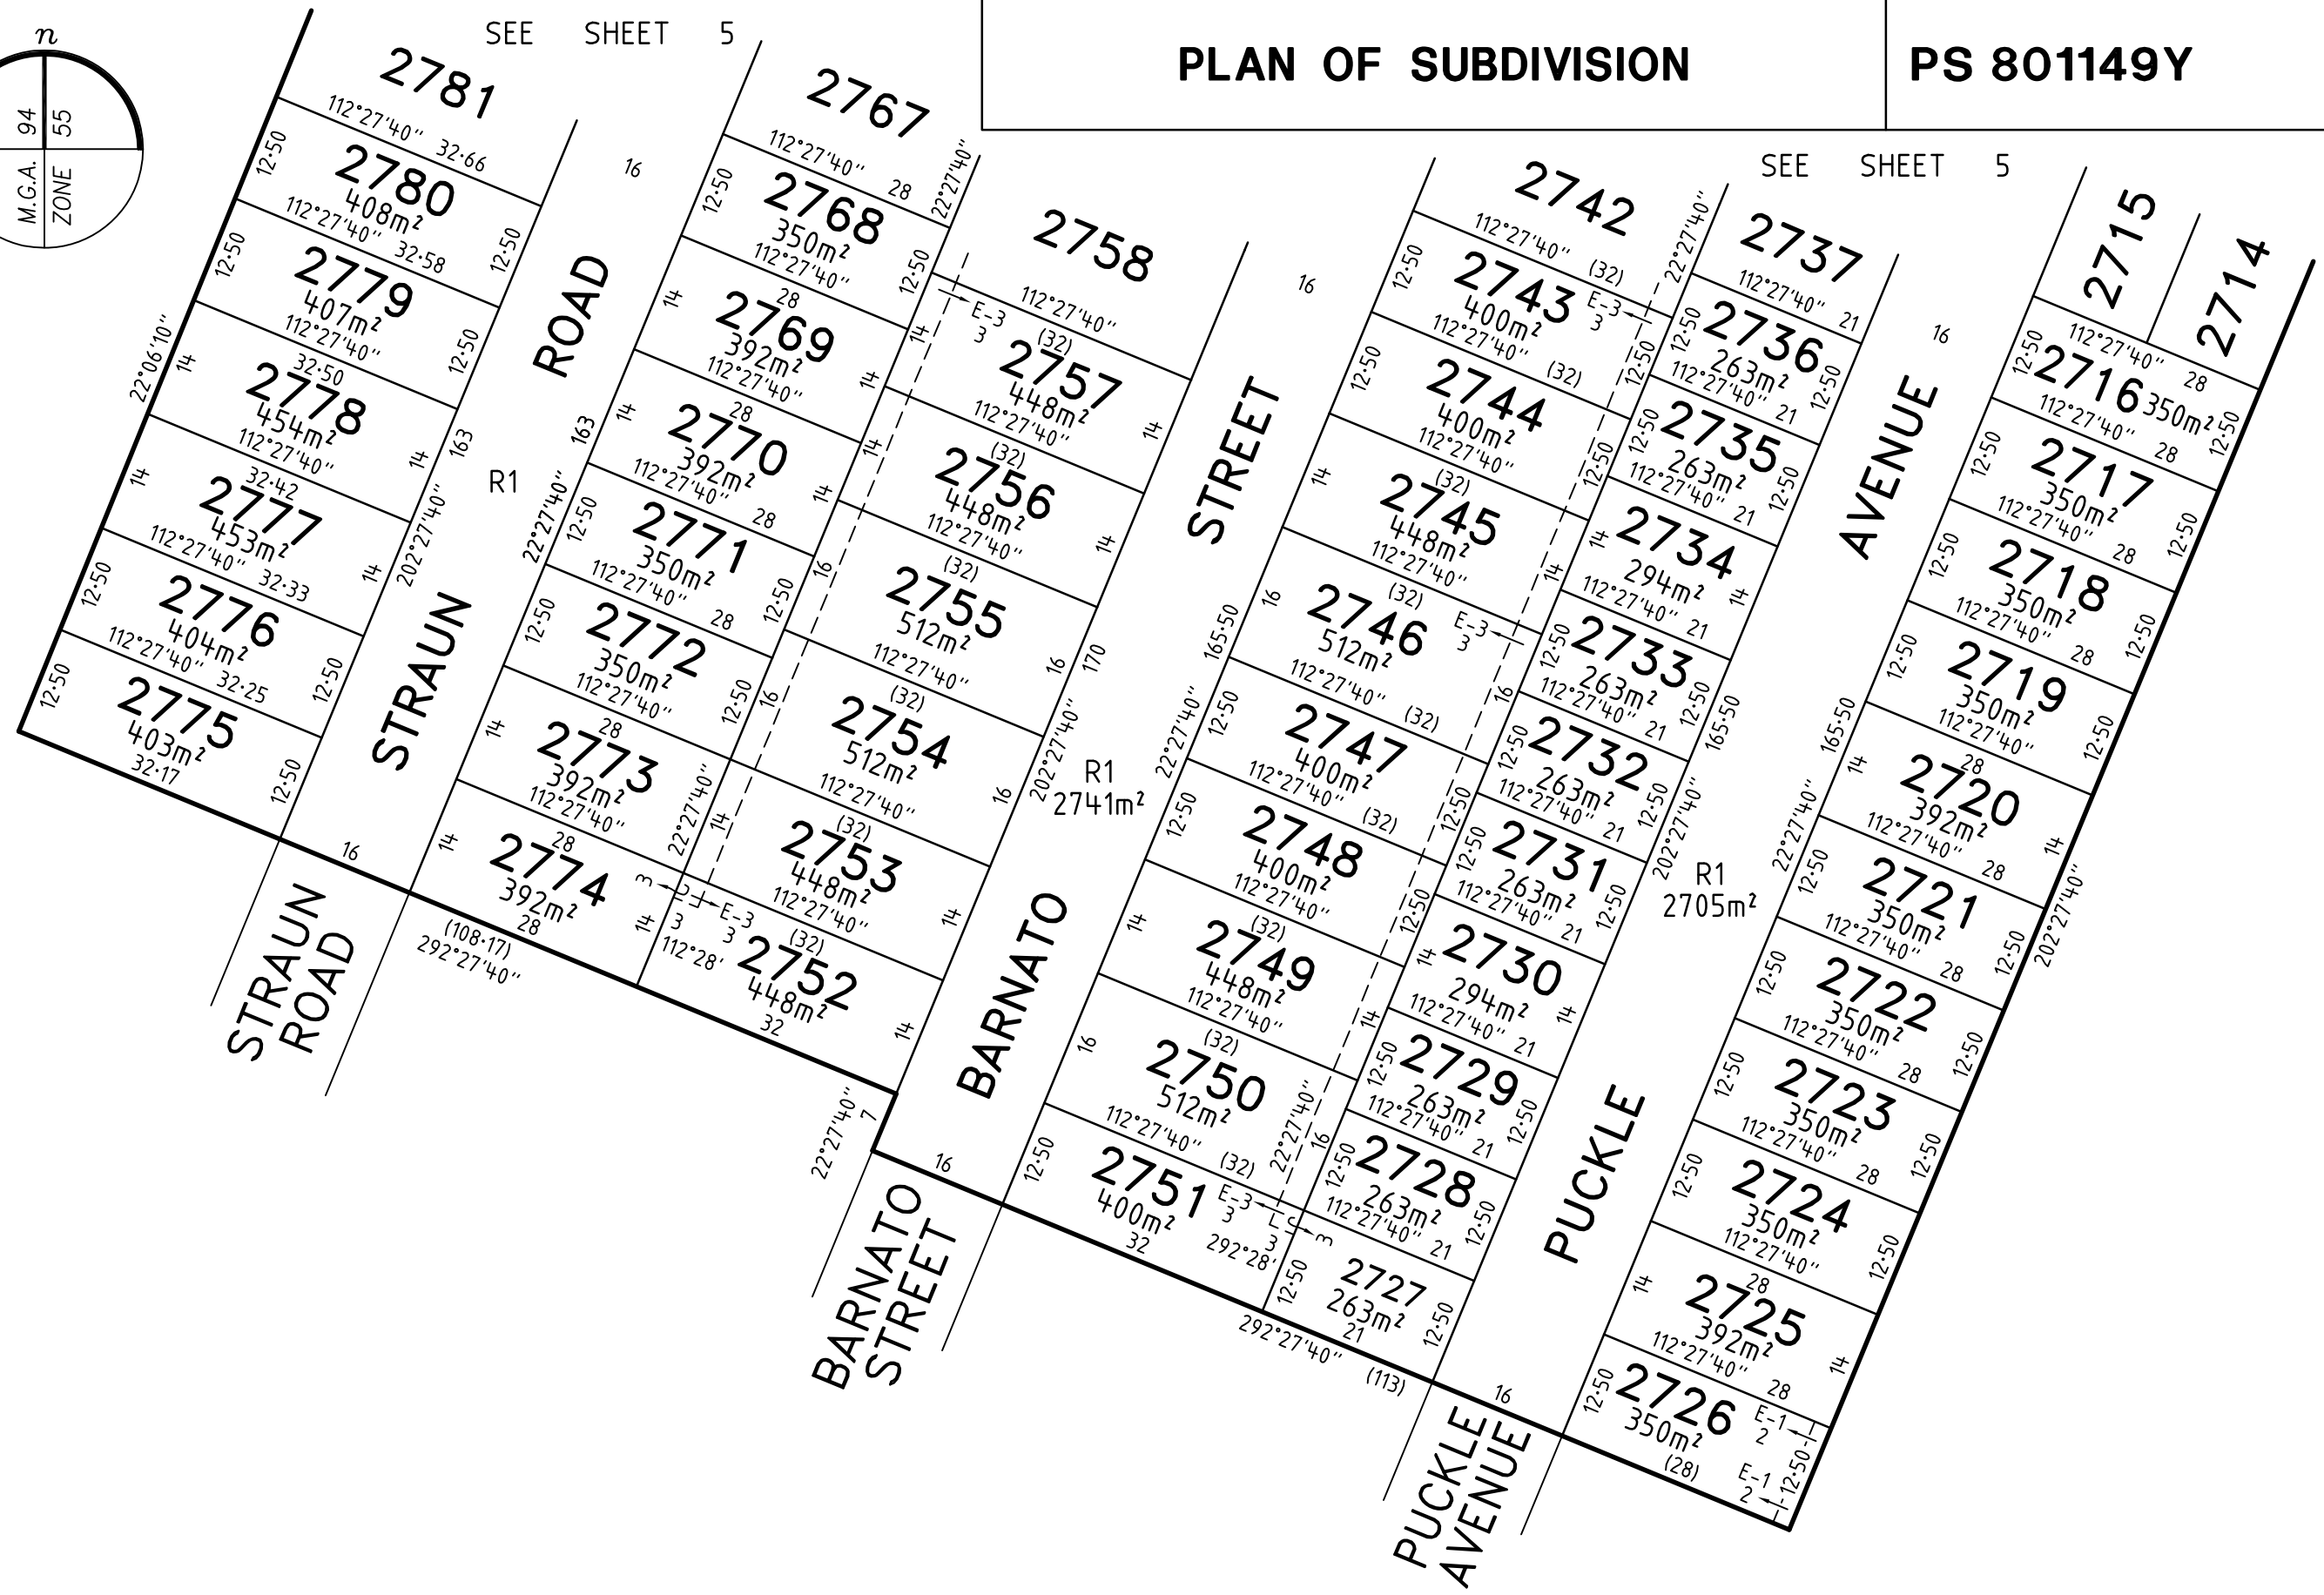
PLAN OF SUBDIVISION

PS 801149Y

n

M.G.A. 94

ZONE 55

SEE SHEET 5

SEE SHEET 5

2781

112°27'40" 32·66

2780
408m²
112°27'40" 32·58

2779
407m²
112°27'40"

32·50
2778
454m²
112°27'40"

32·42
2777
453m²
112°27'40" 32·33

2776
404m²
112°27'40" 32·25

2775
403m²
32·17

22°06'10"

12·50

14

16

STRAUN ROAD

STRAUN ROAD

R1

163

202°27'40"

22°27'40"

2767

112°27'40" 28

2768
350m²
112°27'40"

28
2769
392m²
112°27'40"

28
2770
392m²
112°27'40" 28

2771
350m²
112°27'40" 28

2772
350m²
112°27'40"

28
2773
392m²
112°27'40"

28
2774
392m²
28

(108·17)
292°27'40"

112°28'

E-3
3

2758

112°27'40"

(32)
2757
448m²
112°27'40"

(32)
2756
448m²
112°27'40"

(32)
2755
512m²
112°27'40"

(32)
2754
512m²
112°27'40"

(32)
2753
448m²
112°27'40"

(32)
2752
448m²
32

BARNATO STREET

BARNATO STREET

R1
2741m²

170

165·50

7

2742

112°27'40" (32)

2743
400m²
112°27'40" (32)

2744
400m²
112°27'40"

(32)
2745
448m²
112°27'40"

(32)
2746
512m²
112°27'40" (32)

2747
400m²
112°27'40" (32)

2748
400m²
112°27'40"

(32)
2749
448m²
112°27'40"

(32)
2750
512m²
112°27'40" (32)

2751
400m²
32

292°28'

2737

112°27'40" 21

2736
263m²
112°27'40" 21

2735
263m²
112°27'40" 21

2734
294m²
112°27'40" 21

2733
263m²
112°27'40" 21

2732
263m²
112°27'40" 21

2731
263m²
112°27'40" 21

2730
294m²
112°27'40" 21

2729
263m²
112°27'40" 21

2728
263m²
112°27'40" 21

2727
263m²
21

292°27'40" (113)

PUCKLE AVENUE

PUCKLE AVENUE

R1
2705m²

2715

2714

112°27'40" 28

2716 350m²
112°27'40" 28

2717
350m²
112°27'40" 28

2718
350m²
112°27'40" 28

2719
350m²
112°27'40"

28
2720
392m²
112°27'40" 28

2721
350m²
112°27'40" 28

2722
350m²
112°27'40" 28

2723
350m²
112°27'40" 28

2724
350m²
112°27'40"

28
2725
392m²
112°27'40" 28

2726
350m²
(28)

E-1
2

E-1
2

12·50